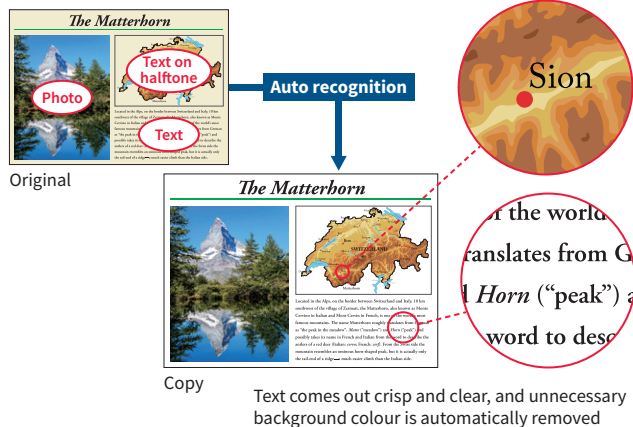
The Matterhorn

Photo

Text on halftone

Text

Original

Auto recognition

The Matterhorn

SWITZERLAND

Copy

Sion

r the world

ranslates from G

l Horn ("peak") a

word to desc

Text comes out crisp and clear, and unnecessary background colour is automatically removed